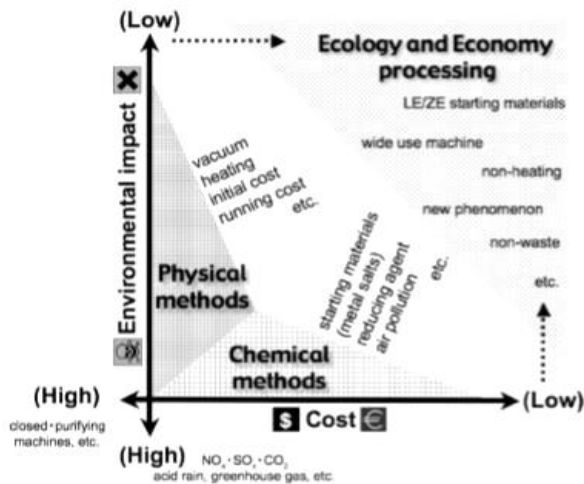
(Low)

Ecology and Economy processing

LE/ZE starting materials

wide use machine

non-heating

new phenomenon

non-waste

etc.

X

Environmental impact

vacuum
heating
initial cost
running cost
etc.

Physical methods

starting materials (metal salts) reducing agent air pollution etc.

Chemical methods

(High)

closed・purifying machines, etc.

$ Cost €

(Low)

(High)

$NO_x$・$SO_x$・$CO_2$
acid rain, greenhouse gas, etc.